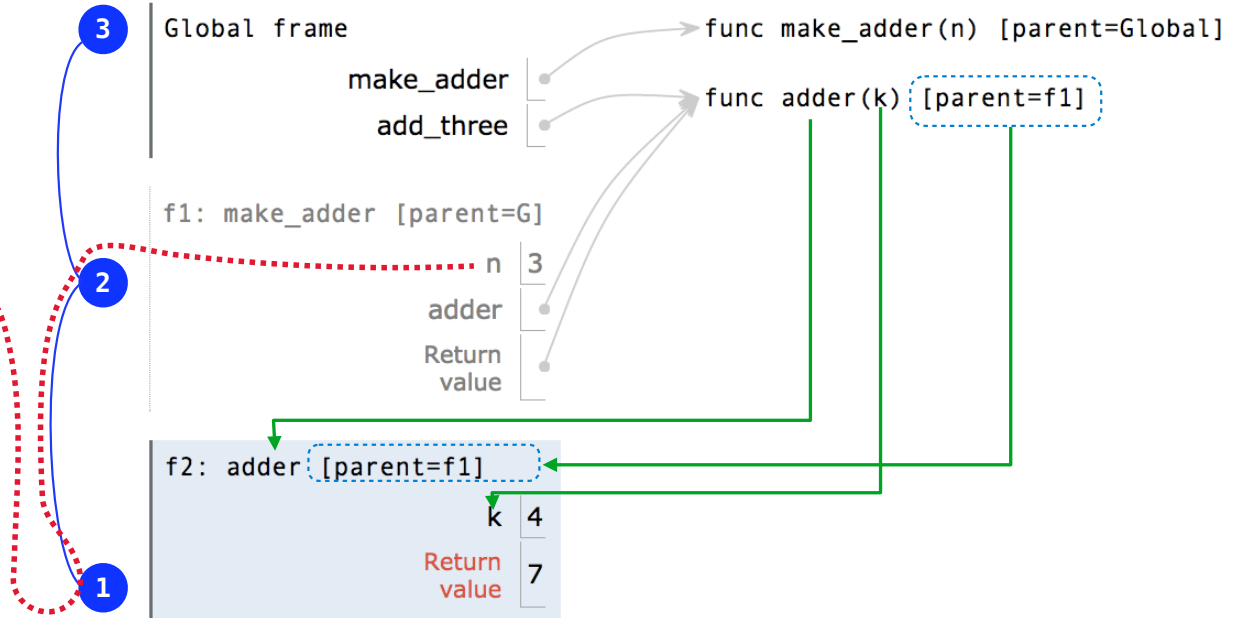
3

Global frame

make_adder

add_three

func make_adder(n) [parent=Global]

func adder(k) [parent=f1]

f1: make_adder [parent=G]

n 3

adder

Return value

2

f2: adder [parent=f1]

k 4

Return value 7

1